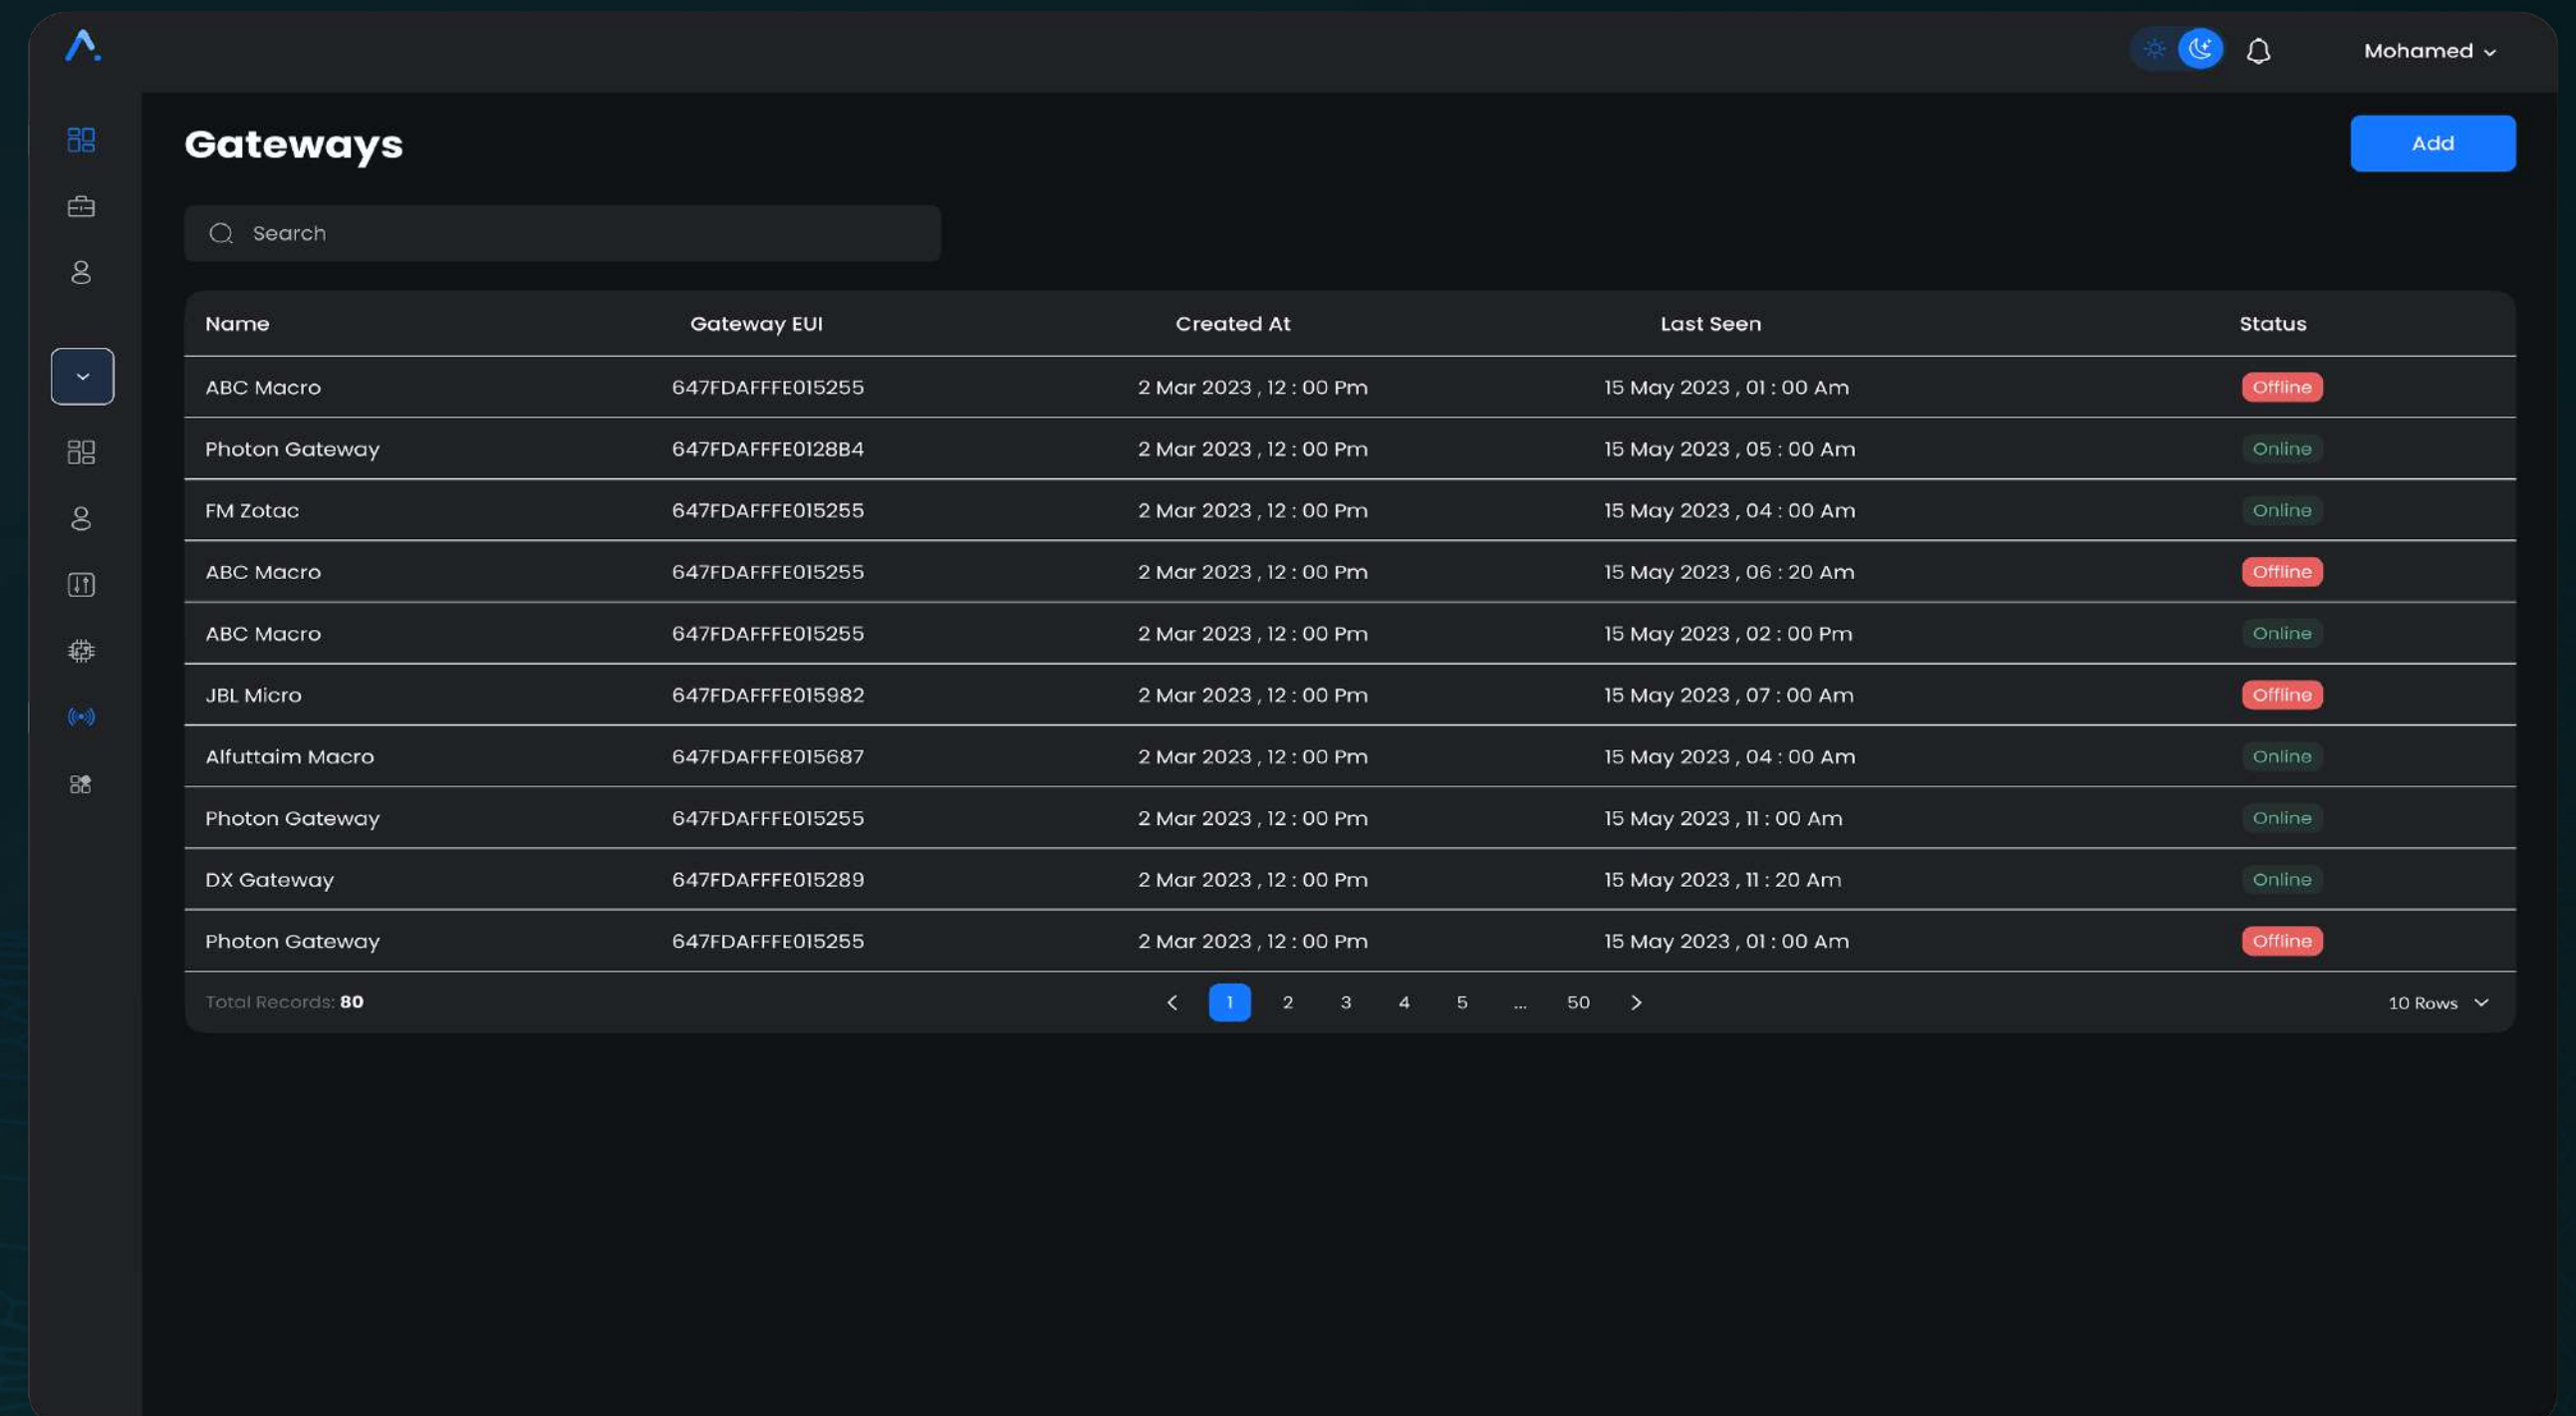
Mohamed

Gateways

Add

Search

| Name | Gateway EUI | Created At | Last Seen | Status |
|---|---|---|---|---|
| ABC Macro | 647FDAFFFE015255 | 2 Mar 2023 , 12 : 00 Pm | 15 May 2023 , 01 : 00 Am | Offline |
| Photon Gateway | 647FDAFFFE0128B4 | 2 Mar 2023 , 12 : 00 Pm | 15 May 2023 , 05 : 00 Am | Online |
| FM Zotac | 647FDAFFFE015255 | 2 Mar 2023 , 12 : 00 Pm | 15 May 2023 , 04 : 00 Am | Online |
| ABC Macro | 647FDAFFFE015255 | 2 Mar 2023 , 12 : 00 Pm | 15 May 2023 , 06 : 20 Am | Offline |
| ABC Macro | 647FDAFFFE015255 | 2 Mar 2023 , 12 : 00 Pm | 15 May 2023 , 02 : 00 Pm | Online |
| JBL Micro | 647FDAFFFE015982 | 2 Mar 2023 , 12 : 00 Pm | 15 May 2023 , 07 : 00 Am | Offline |
| Alfuttaim Macro | 647FDAFFFE015687 | 2 Mar 2023 , 12 : 00 Pm | 15 May 2023 , 04 : 00 Am | Online |
| Photon Gateway | 647FDAFFFE015255 | 2 Mar 2023 , 12 : 00 Pm | 15 May 2023 , 11 : 00 Am | Online |
| DX Gateway | 647FDAFFFE015289 | 2 Mar 2023 , 12 : 00 Pm | 15 May 2023 , 11 : 20 Am | Online |
| Photon Gateway | 647FDAFFFE015255 | 2 Mar 2023 , 12 : 00 Pm | 15 May 2023 , 01 : 00 Am | Offline |

Total Records: 80

1 2 3 4 5 ... 50

10 Rows